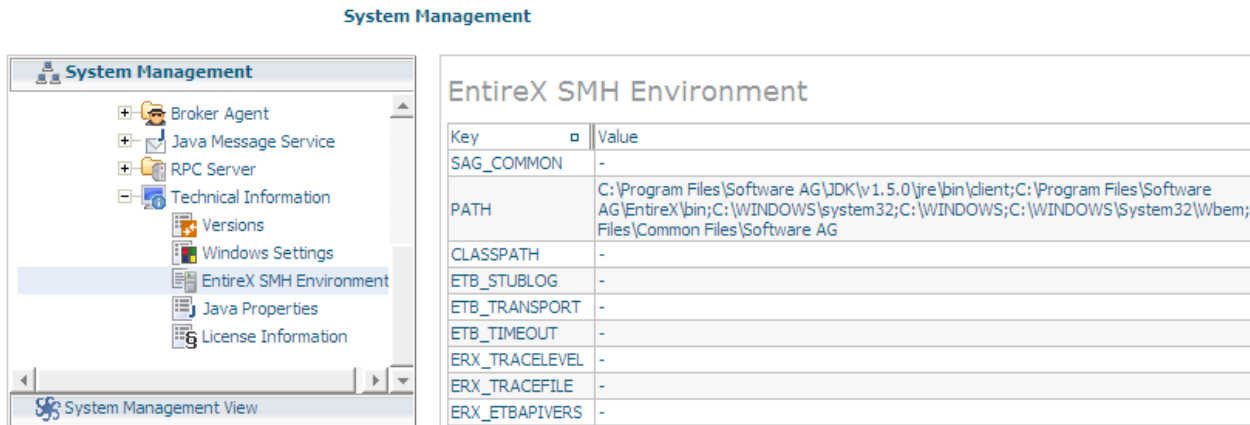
System Management

System Management

Broker Agent
Java Message Service
RPC Server
Technical Information
Versions
Windows Settings
EntireX SMH Environment
Java Properties
License Information

System Management View

EntireX SMH Environment

| Key | Value |
|---|---|
| SAG_COMMON | - |
| PATH | C:\Program Files\Software AG\JDK\v1.5.0\jre\bin\client;C:\Program Files\Software AG\EntireX\bin;C:\WINDOWS\system32;C:\WINDOWS;C:\WINDOWS\System32\Wbem; Files\Common Files\Software AG |
| CLASSPATH | - |
| ETB_STUBLOG | - |
| ETB_TRANSPORT | - |
| ETB_TIMEOUT | - |
| ERX_TRACELEVEL | - |
| ERX_TRACEFILE | - |
| ERX_ETBAPIVERS | - |